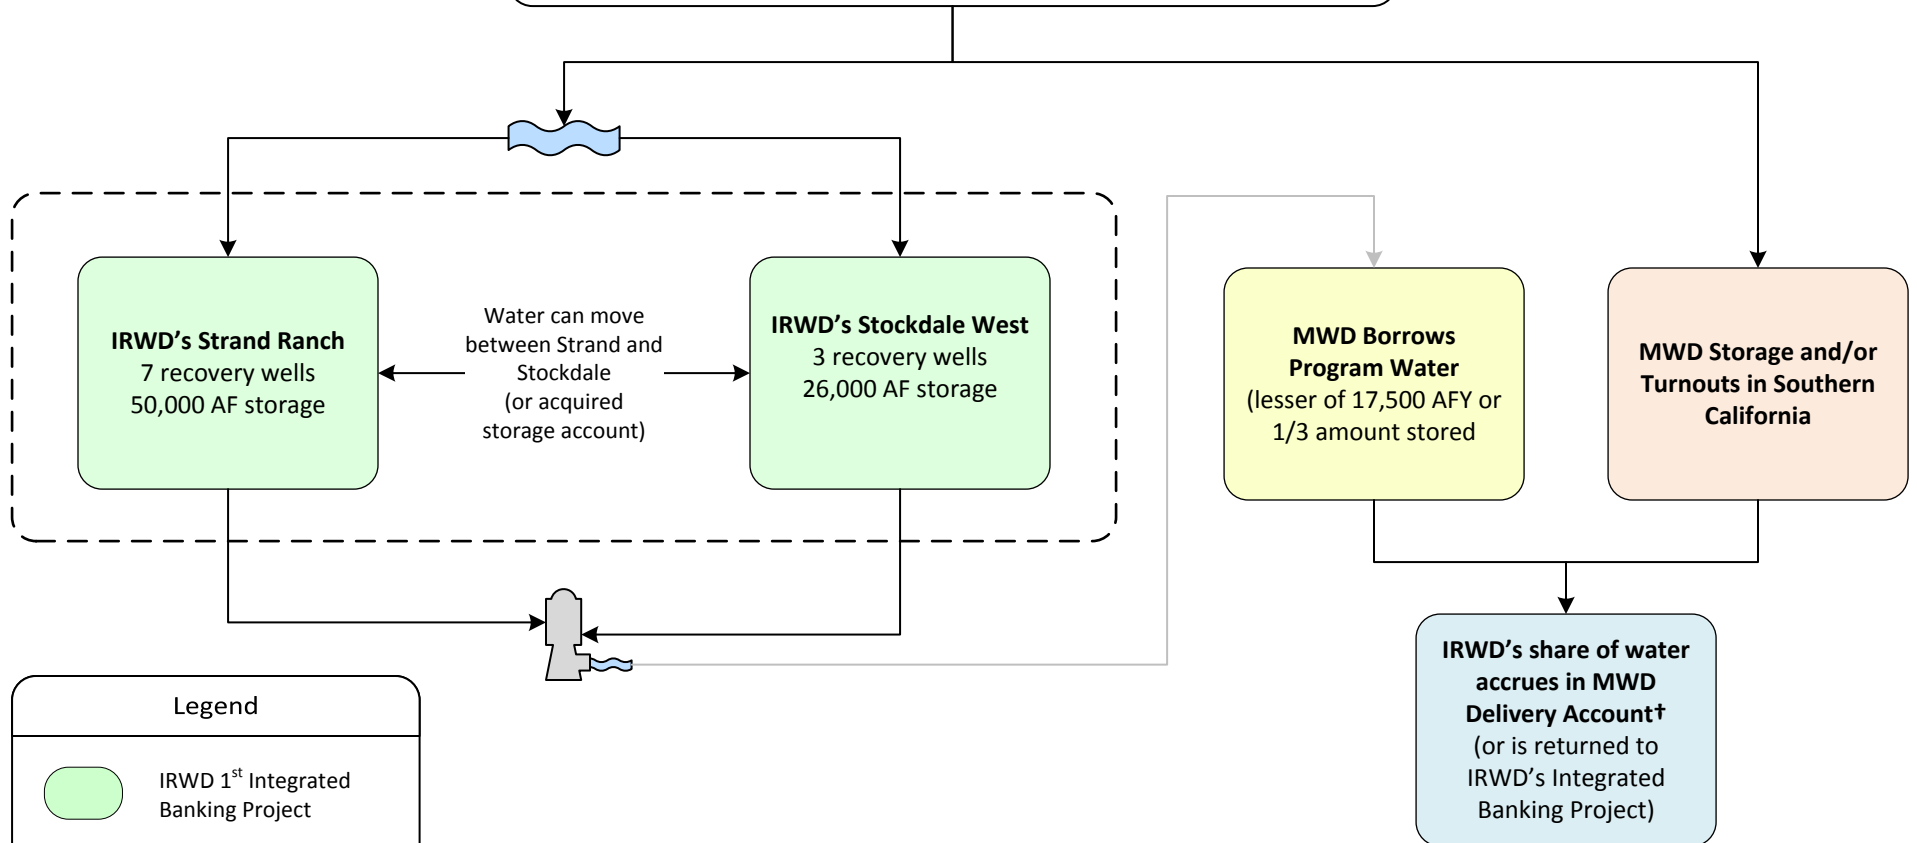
IRWD's Strand Ranch
7 recovery wells
50,000 AF storage

Water can move between Strand and Stockdale (or acquired storage account)

IRWD's Stockdale West
3 recovery wells
26,000 AF storage

MWD Borrows Program Water
(lesser of 17,500 AFY or 1/3 amount stored

MWD Storage and/or Turnouts in Southern California

IRWD's share of water accrues in MWD Delivery Account†
(or is returned to IRWD's Integrated Banking Project)

Legend

IRWD 1$^{st}$ Integrated Banking Project